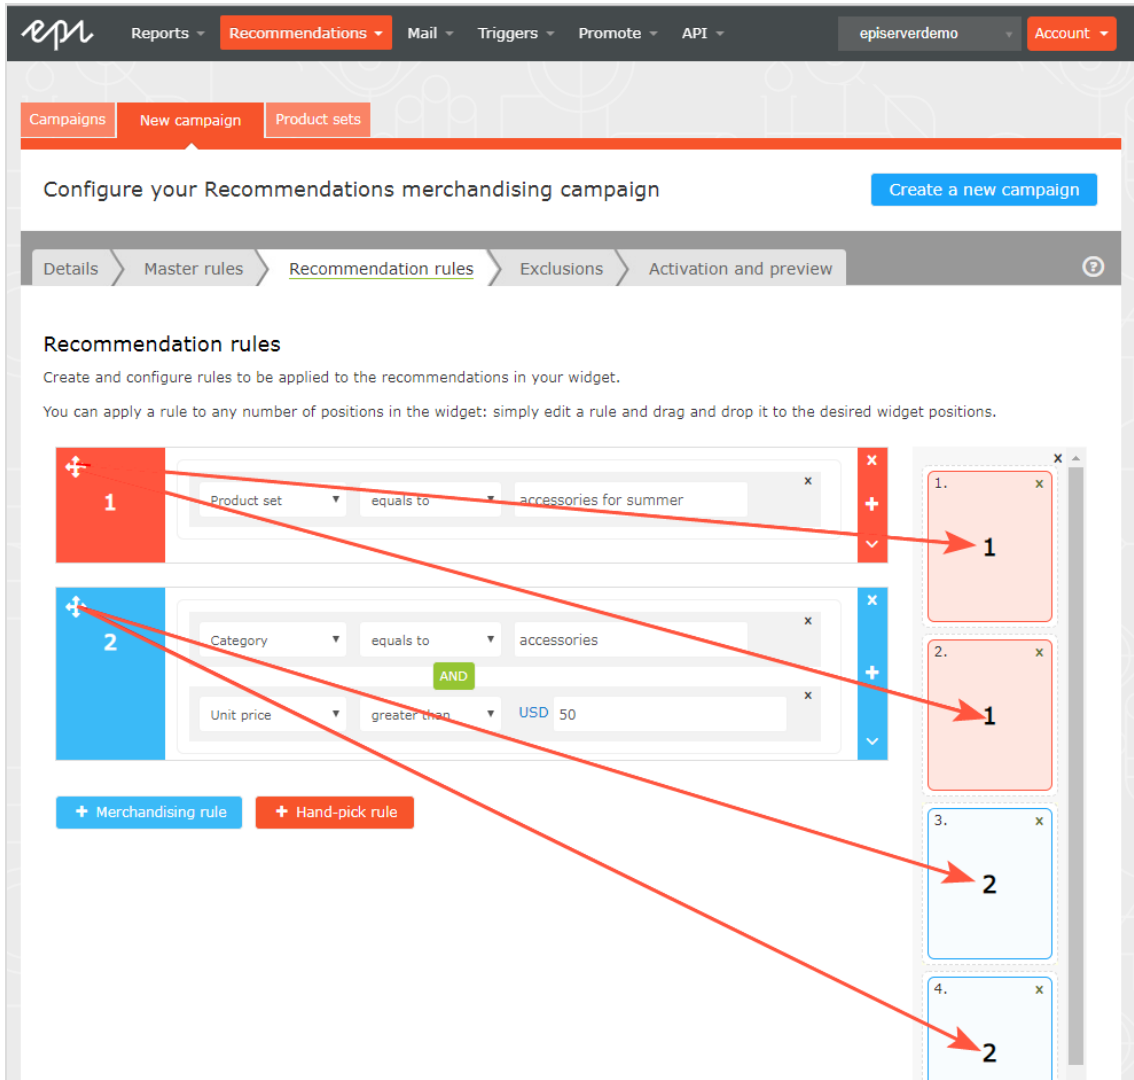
epi Reports Recommendations Mail Triggers Promote API episerverdemo Account

Campaigns New campaign Product sets

Configure your Recommendations merchandising campaign

Create a new campaign

Details Master rules Recommendation rules Exclusions Activation and preview

Recommendation rules

Create and configure rules to be applied to the recommendations in your widget.

You can apply a rule to any number of positions in the widget: simply edit a rule and drag and drop it to the desired widget positions.

1

Product set equals to accessories for summer

2

Category equals to accessories

AND

Unit price greater than USD 50

Merchandising rule Hand-pick rule

1. 1

2. 1

3. 2

4. 2